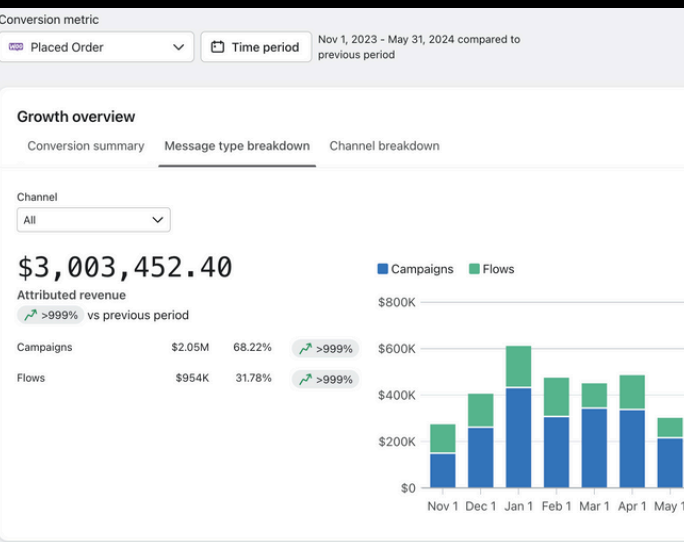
Conversion metric

Placed Order

Time period

Nov 1, 2023 - May 31, 2024 compared to previous period

Growth overview

Conversion summary Message type breakdown Channel breakdown

Channel

All

$3,003,452.40

Attributed revenue

>999% vs previous period

| Campaigns | $2.05M | 68.22% | >999% |
|---|---|---|---|
| Flows | $954K | 31.78% | >999% |

Campaigns Flows

$800K
$600K
$400K
$200K
$0

Nov 1 Dec 1 Jan 1 Feb 1 Mar 1 Apr 1 May 1